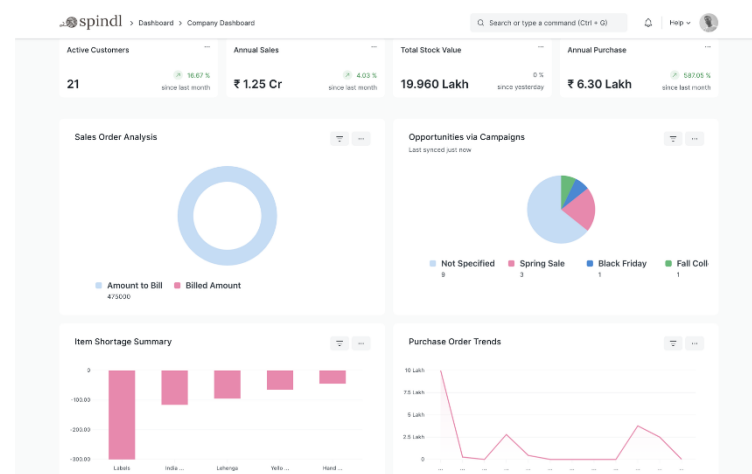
spindl > Dashboard > Company Dashboard

Search or type a command (Ctrl + G)

Help

Active Customers ...
21
16.67 %
since last month

Annual Sales ...
₹ 1.25 Cr
4.03 %
since last month

Total Stock Value ...
19.960 Lakh
0 %
since yesterday

Annual Purchase ...
₹ 6.30 Lakh
587.05 %
since last month

Sales Order Analysis

Amount to Bill
475000
Billed Amount

Opportunities via Campaigns
Last synced just now

Not Specified
9
Spring Sale
3
Black Friday
1
Fall Coll
1

Item Shortage Summary

0
-100.00
-200.00
-300.00
Labels
India ...
Lehenga
Yello ...
Hand ...

Purchase Order Trends

10 Lakh
7.5 Lakh
5 Lakh
2.5 Lakh
0